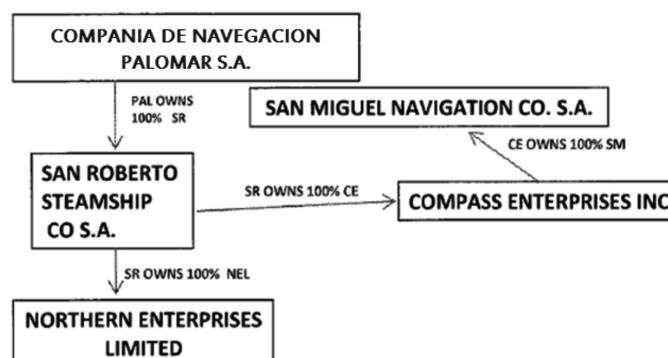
COMPANIA DE NAVEGACION PALOMAR S.A.

PAL OWNS 100% SR

SAN MIGUEL NAVIGATION CO. S.A.

CE OWNS 100% SM

SAN ROBERTO STEAMSHIP CO S.A.

SR OWNS 100% CE

COMPASS ENTERPRISES INC

SR OWNS 100% NEL

NORTHERN ENTERPRISES LIMITED